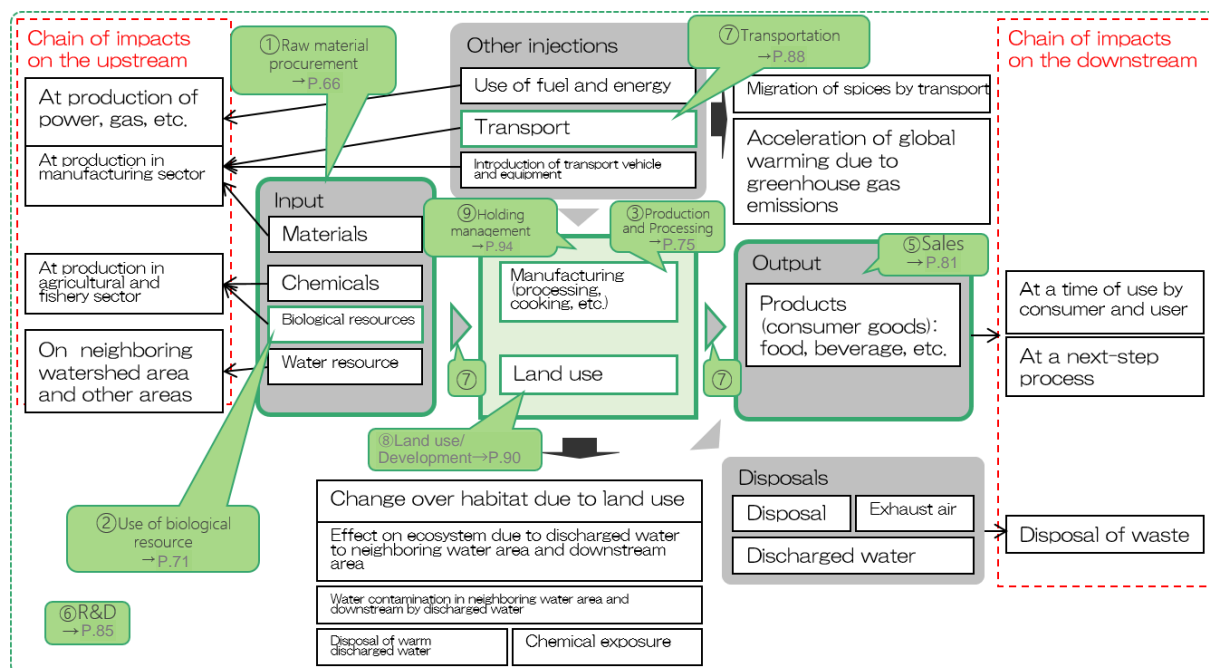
Chain of impacts on the upstream

At production of power, gas, etc.

At production in manufacturing sector

At production in agricultural and fishery sector

On neighboring watershed area and other areas

①Raw material procurement →P.66

Input

Materials

Chemicals

Biological resources

Water resource

②Use of biological resource →P.71

⑥R&D →P.85

Other injections

Use of fuel and energy

Transport

Introduction of transport vehicle and equipment

⑦Transportation →P.88

Migration of spices by transport

Acceleration of global warming due to greenhouse gas emissions

⑨Holding management →P.94

③Production and Processing →P.75

Manufacturing (processing, cooking, etc.)

Land use

⑦

⑦

⑧Land use/ Development→P.90

Output

⑤Sales →P.81

Products (consumer goods): food, beverage, etc.

Chain of impacts on the downstream

At a time of use by consumer and user

At a next-step process

Change over habitat due to land use

Effect on ecosystem due to discharged water to neighboring water area and downstream area

Water contamination in neighboring water area and downstream by discharged water

Disposal of warm discharged water

Chemical exposure

Disposals

Disposal

Exhaust air

Discharged water

Disposal of waste